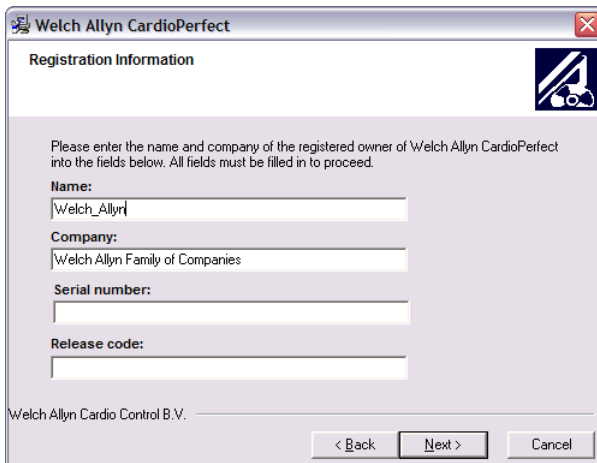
Welch Allyn CardioPerfect

Registration Information

Please enter the name and company of the registered owner of Welch Allyn CardioPerfect into the fields below. All fields must be filled in to proceed.

Name:
Welch_Allyn

Company:
Welch Allyn Family of Companies

Serial number:

Release code:

Welch Allyn Cardio Control B.V.

< Back
Next >
Cancel